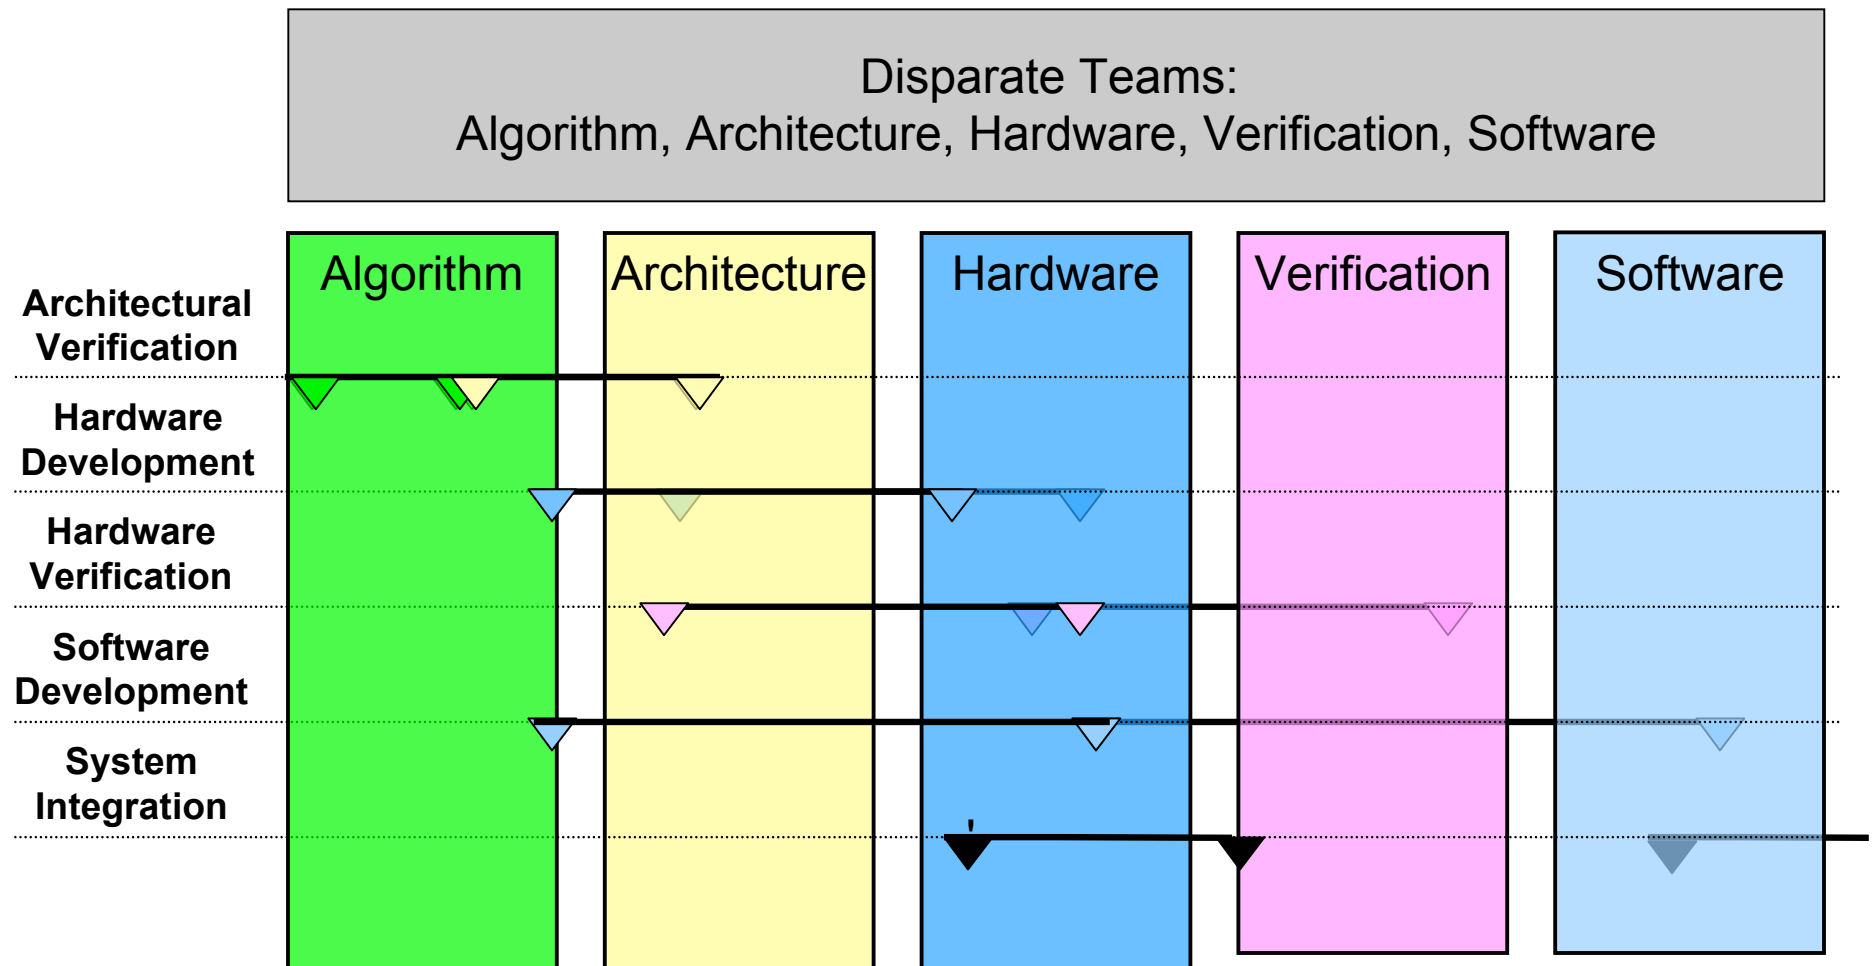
Disparate Teams:
Algorithm, Architecture, Hardware, Verification, Software

Algorithm

Architecture

Hardware

Verification

Software

Architectural Verification

Hardware Development

Hardware Verification

Software Development

System Integration